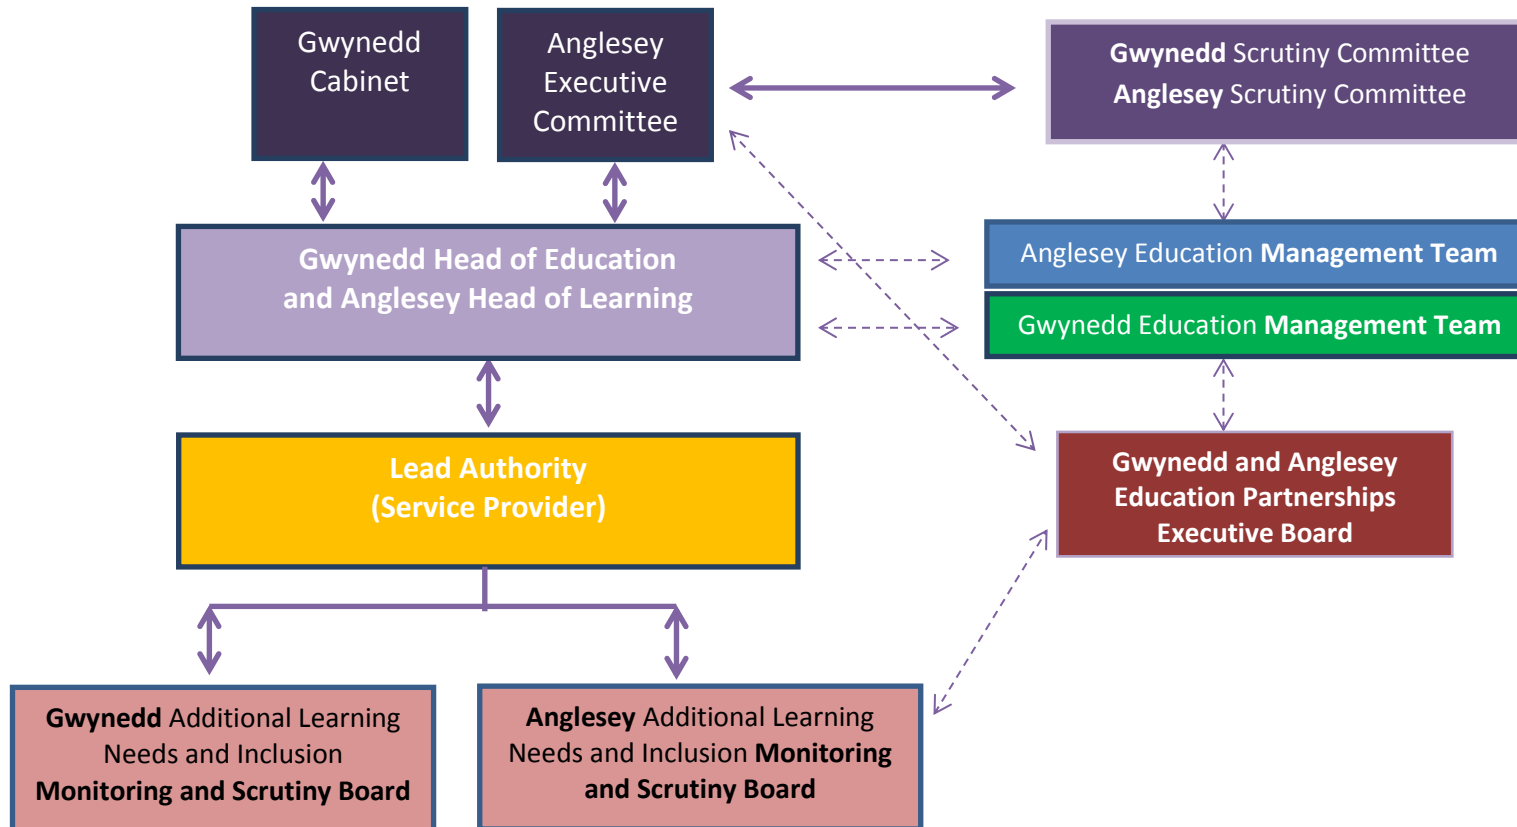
Gwynedd Cabinet

Anglesey Executive Committee

Gwynedd Scrutiny Committee
Anglesey Scrutiny Committee

Gwynedd Head of Education and Anglesey Head of Learning

Anglesey Education Management Team

Gwynedd Education Management Team

Lead Authority (Service Provider)

Gwynedd and Anglesey Education Partnerships Executive Board

Gwynedd Additional Learning Needs and Inclusion Monitoring and Scrutiny Board

Anglesey Additional Learning Needs and Inclusion Monitoring and Scrutiny Board